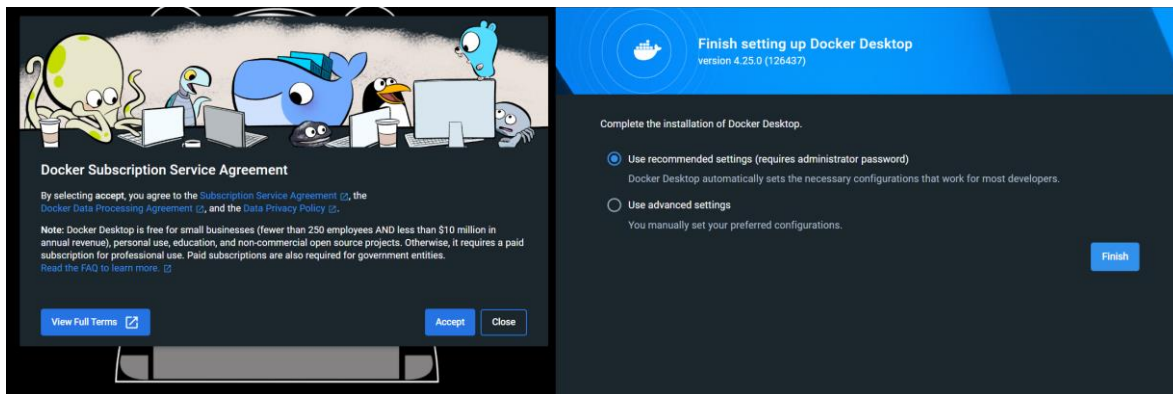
Docker Subscription Service Agreement

By selecting accept, you agree to the Subscription Service Agreement, the Docker Data Processing Agreement, and the Data Privacy Policy.

Note: Docker Desktop is free for small businesses (fewer than 250 employees AND less than $10 million in annual revenue), personal use, education, and non-commercial open source projects. Otherwise, it requires a paid subscription for professional use. Paid subscriptions are also required for government entities. Read the FAQ to learn more.

View Full Terms

Accept

Close

Finish setting up Docker Desktop
version 4.25.0 (126437)

Complete the installation of Docker Desktop.

Use recommended settings (requires administrator password)

Docker Desktop automatically sets the necessary configurations that work for most developers.

Use advanced settings

You manually set your preferred configurations.

Finish